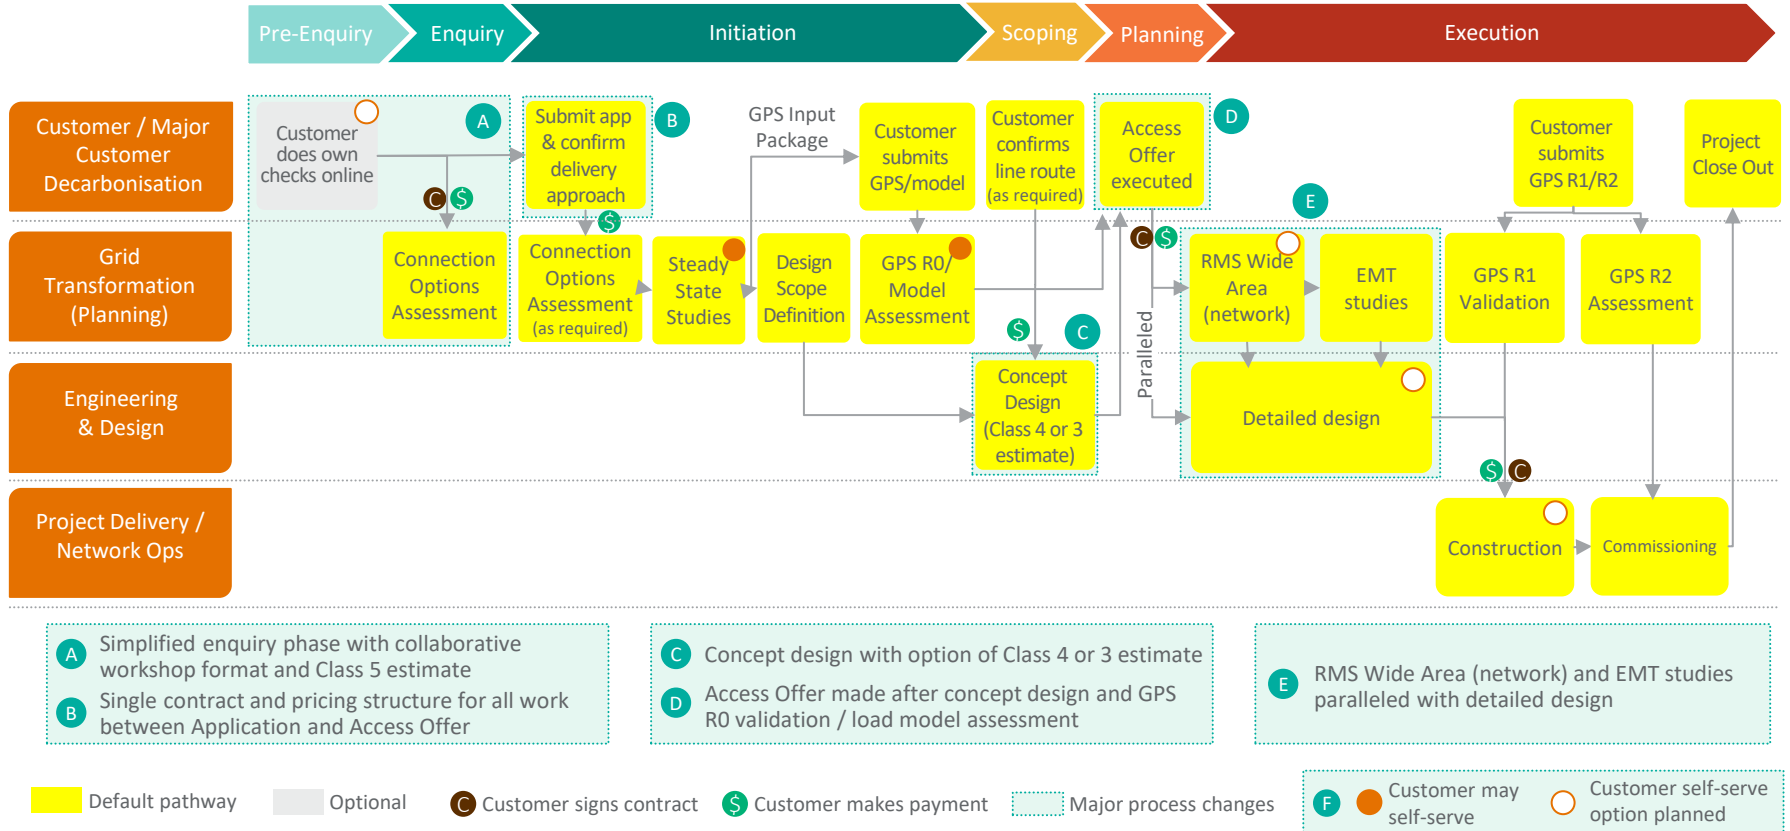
Pre-Enquiry
Enquiry
Initiation
Scoping
Planning
Execution

Customer / Major Customer Decarbonisation

Grid Transformation (Planning)

Engineering & Design

Project Delivery / Network Ops

Customer does own checks online

A

C $

Submit app & confirm delivery approach

B

$

GPS Input Package

Customer submits GPS/model

Customer confirms line route (as required)

Access Offer executed

D

Customer submits GPS R1/R2

Project Close Out

Connection Options Assessment

Connection Options Assessment (as required)

Steady State Studies

Design Scope Definition

GPS R0/ Model Assessment

$

C

C $

E

RMS Wide Area (network)

EMT studies

GPS R1 Validation

GPS R2 Assessment

Concept Design (Class 4 or 3 estimate)

Paralleled

Detailed design

$ C

Construction

Commissioning

A Simplified enquiry phase with collaborative workshop format and Class 5 estimate

B Single contract and pricing structure for all work between Application and Access Offer

C Concept design with option of Class 4 or 3 estimate

D Access Offer made after concept design and GPS R0 validation / load model assessment

E RMS Wide Area (network) and EMT studies paralleled with detailed design

Default pathway
Optional
C Customer signs contract
$ Customer makes payment
Major process changes
F Customer may self-serve
Customer self-serve option planned